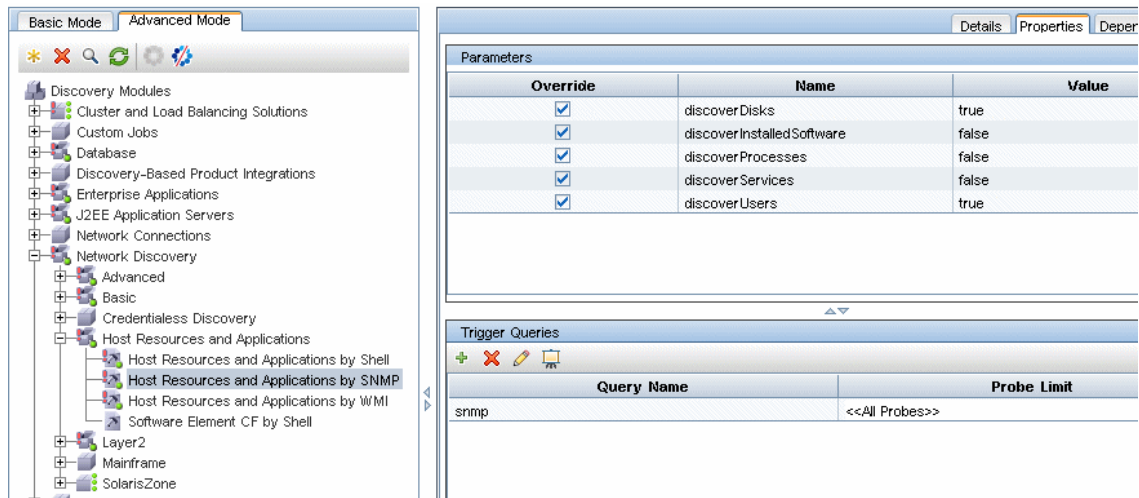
Basic Mode | Advanced Mode

Discovery Modules
Cluster and Load Balancing Solutions
Custom Jobs
Database
Discovery-Based Product Integrations
Enterprise Applications
J2EE Application Servers
Network Connections
Network Discovery
Advanced
Basic
Credentialess Discovery
Host Resources and Applications
Host Resources and Applications by Shell
Host Resources and Applications by SNMP
Host Resources and Applications by WMI
Software Element CF by Shell
Layer2
Mainframe
SolarisZone

Details | Properties | Deper

Parameters

| Override | Name | Value |
|---|---|---|
| ☑ | discoverDisks | true |
| ☑ | discoverInstalledSoftware | false |
| ☑ | discoverProcesses | false |
| ☑ | discoverServices | false |
| ☑ | discoverUsers | true |

Trigger Queries

| Query Name | Probe Limit |
|---|---|
| snmp | <<All Probes>> |